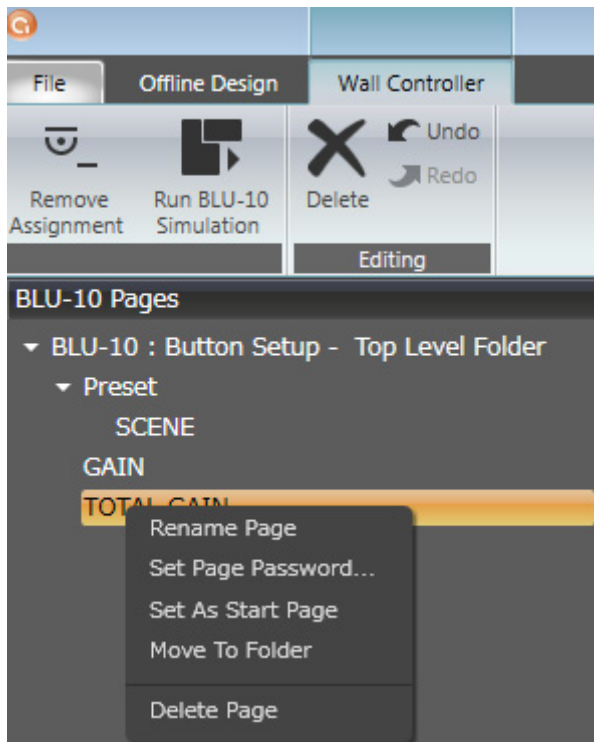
File
Offline Design
Wall Controller

Remove Assignment
Run BLU-10 Simulation
Delete
Undo
Redo
Editing

BLU-10 Pages
BLU-10 : Button Setup - Top Level Folder
Preset
SCENE
GAIN
TOTAL GAIN

Rename Page
Set Page Password...
Set As Start Page
Move To Folder
Delete Page